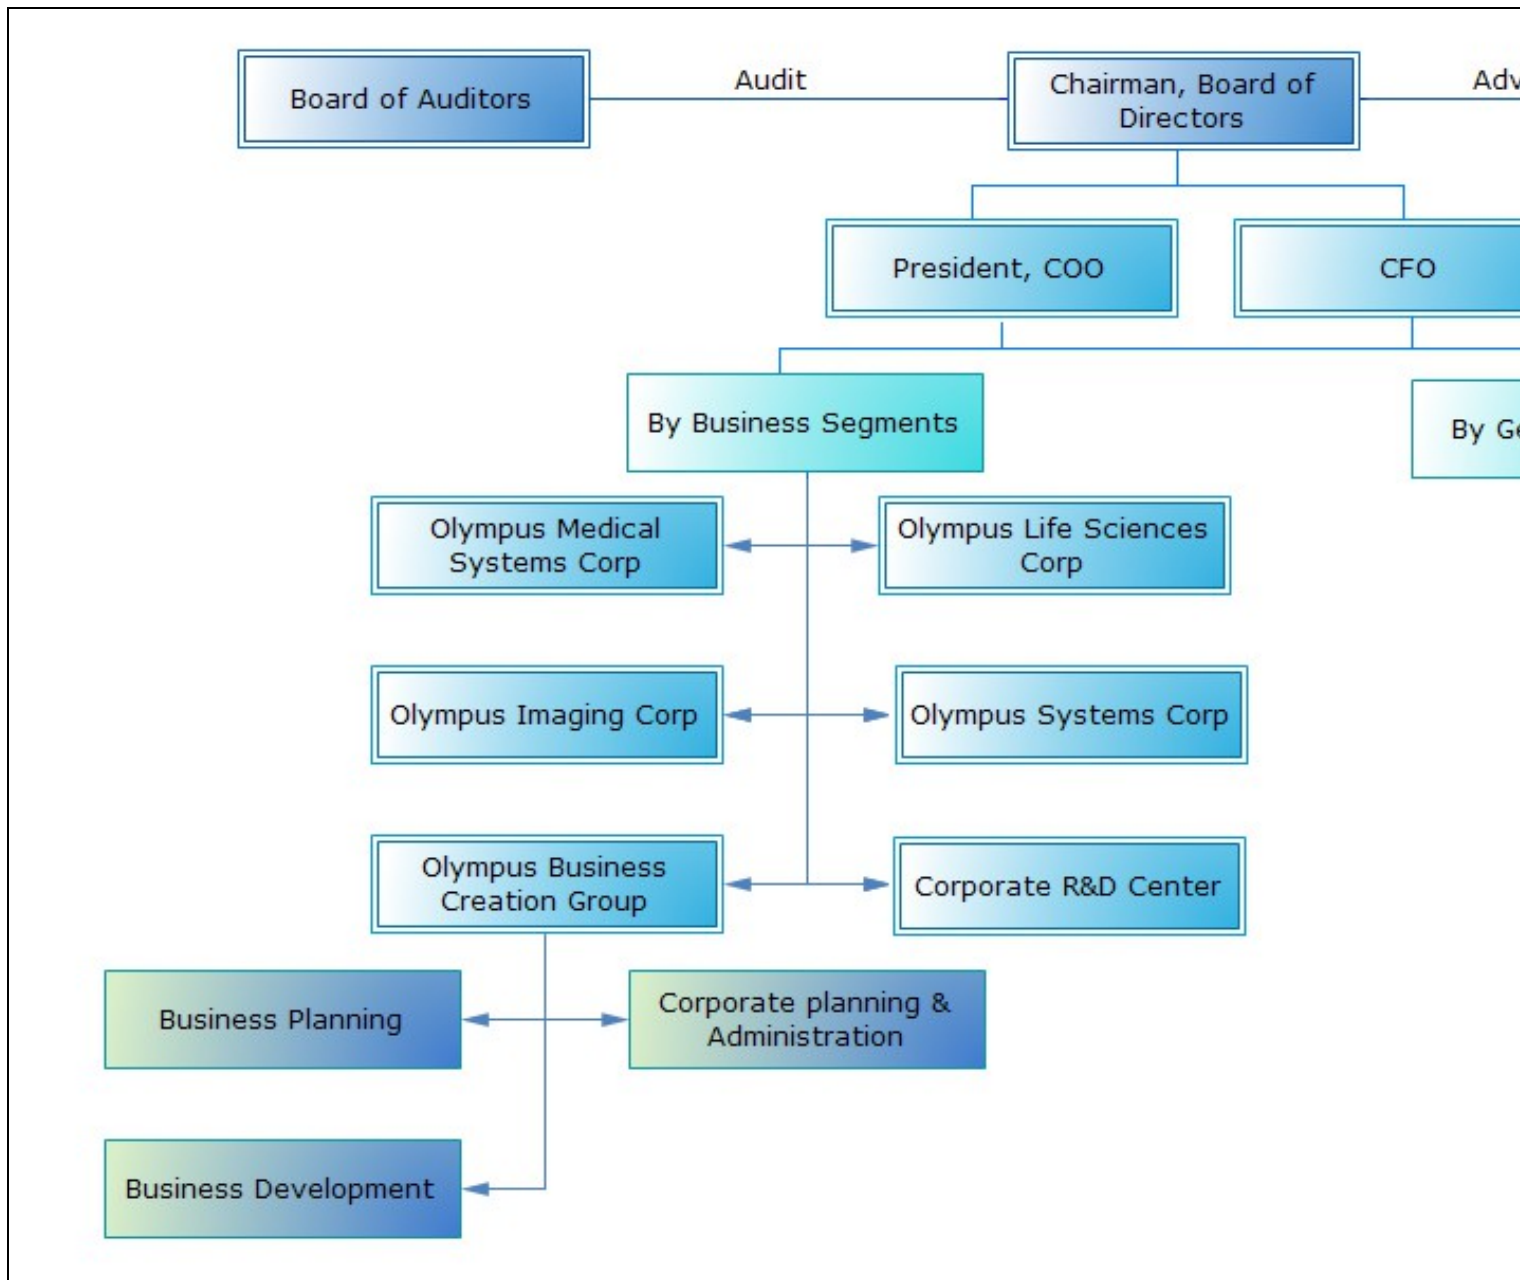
Board of Auditors

Audit

Chairman, Board of Directors

Adv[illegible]

President, COO

CFO

By Business Segments

By Ge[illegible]

Olympus Medical Systems Corp

Olympus Life Sciences Corp

Olympus Imaging Corp

Olympus Systems Corp

Olympus Business Creation Group

Corporate R&D Center

Business Planning

Corporate planning & Administration

Business Development